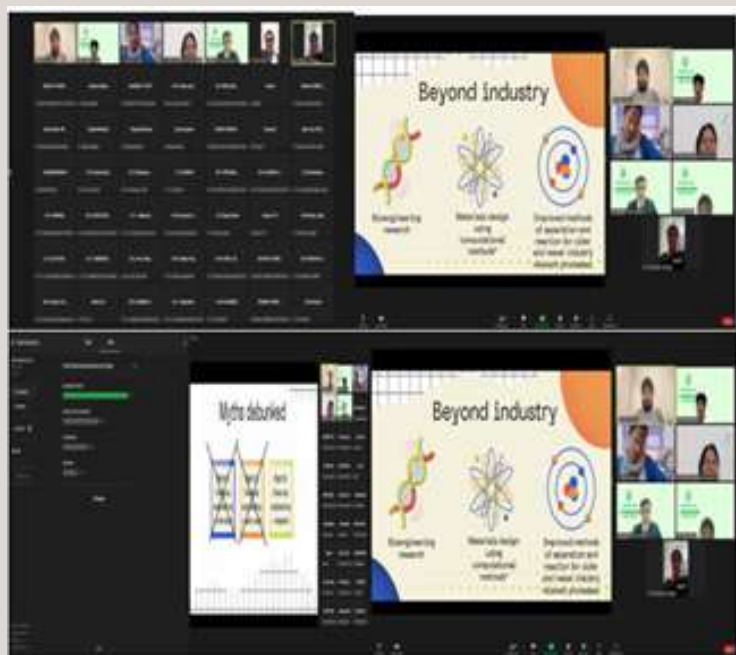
Beyond industry

Bioengineering research

Materials design using computational methods

Improved methods of separation and reaction for older and newer chemistry

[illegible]

Myths debunked

Beyond industry

Bioengineering research

Materials design using computational methods

Improved methods of separation and reaction for older and newer chemistry

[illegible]